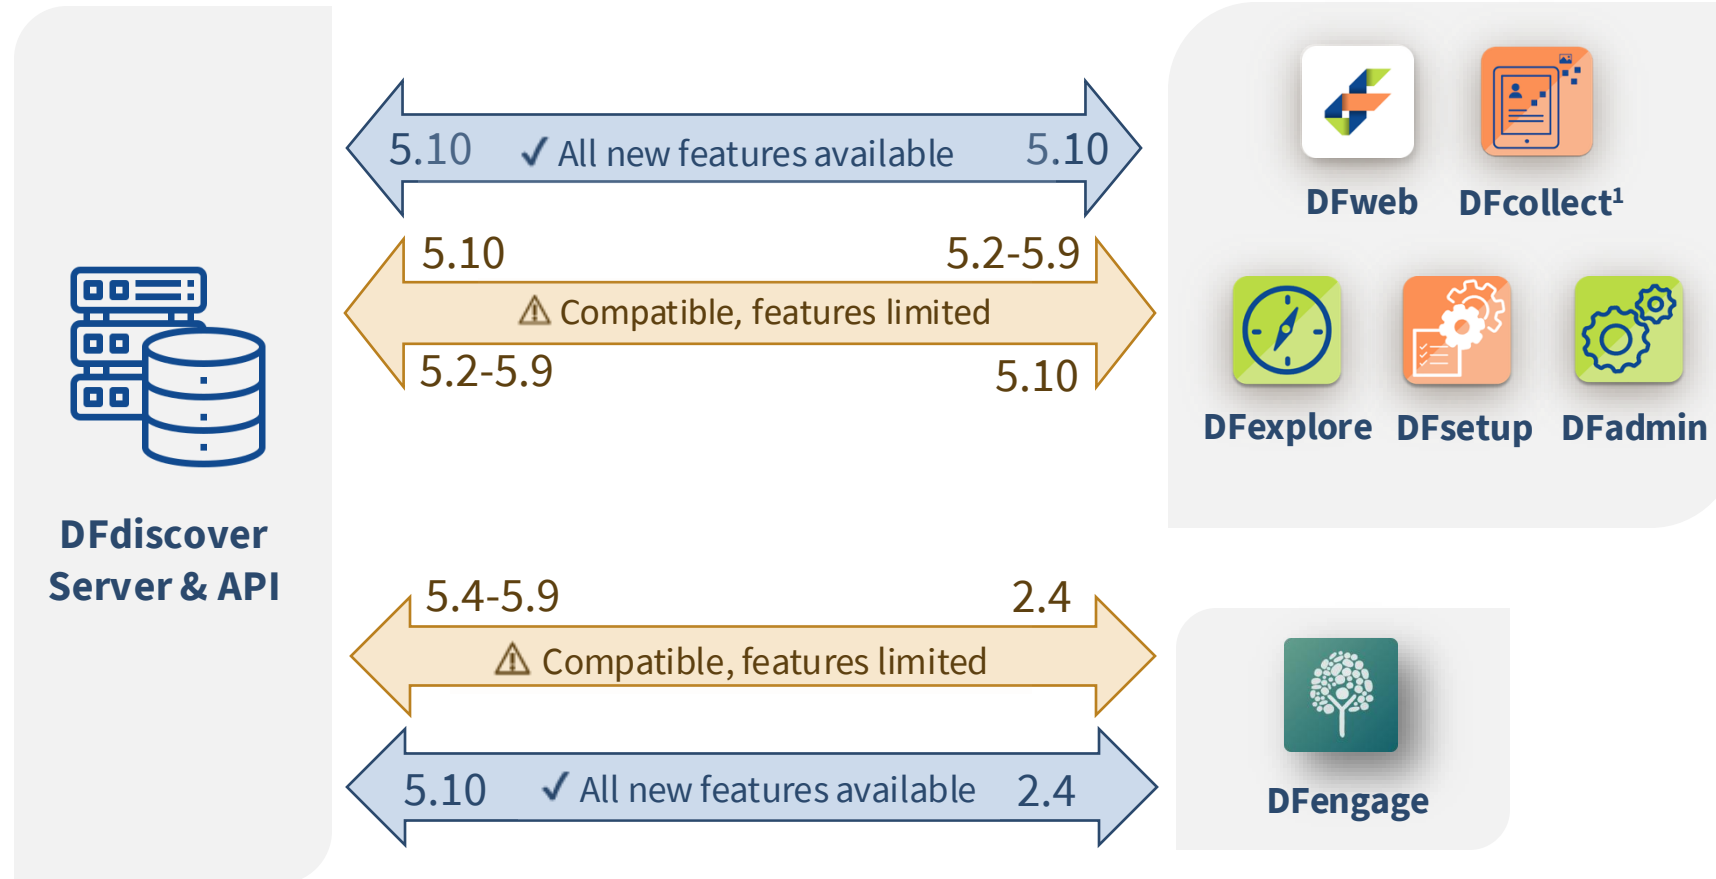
DFdiscover Server & API

5.10 ✓ All new features available 5.10

5.10 5.2-5.9

⚠ Compatible, features limited

5.2-5.9 5.10

DFweb DFcollect$^1$

DFexplore DFsetup DFadmin

5.4-5.9 2.4

⚠ Compatible, features limited

5.10 ✓ All new features available 2.4

DFengage